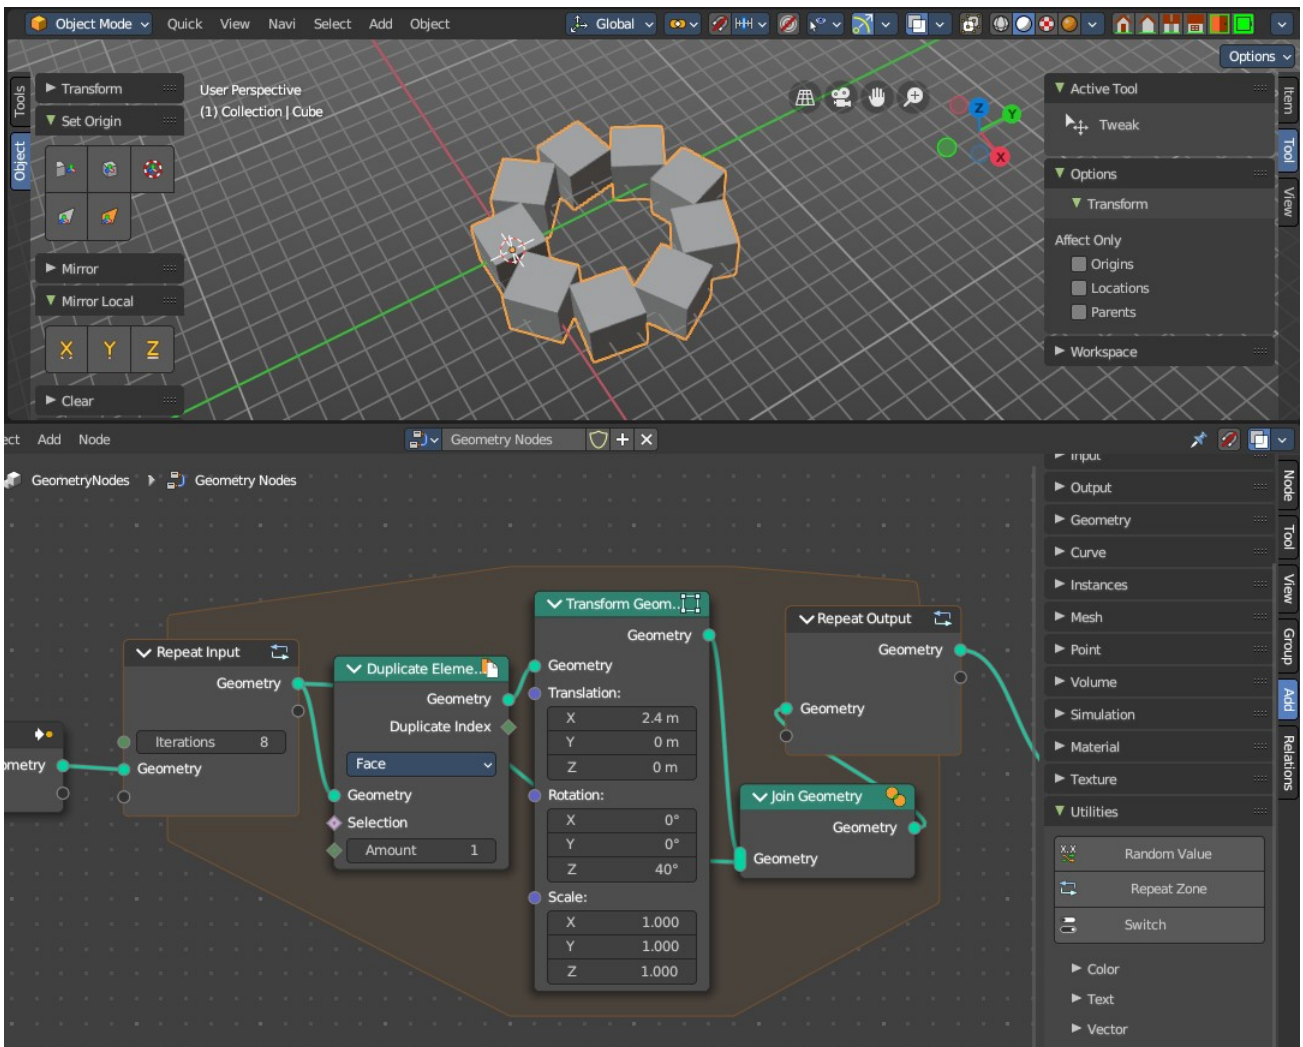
Object Mode Quick View Navi Select Add Object Global Options

Tools Object

Transform
Set Origin
Mirror
Mirror Local
X Y Z
Clear

User Perspective
(1) Collection | Cube

Active Tool
Tweak
Options
Transform
Affect Only
Origins
Locations
Parents
Workspace

Item Tool View

ect Add Node Geometry Nodes

GeometryNodes > Geometry Nodes

Repeat Input
Geometry
Iterations 8
Geometry

ometry

Duplicate Eleme..
Geometry
Duplicate Index
Face
Geometry
Selection
Amount 1

Transform Geom..
Geometry
Geometry
Translation:
X 2.4 m
Y 0 m
Z 0 m
Rotation:
X 0°
Y 0°
Z 40°
Scale:
X 1.000
Y 1.000
Z 1.000

Repeat Output
Geometry
Geometry

Join Geometry
Geometry
Geometry

Input
Output
Geometry
Curve
Instances
Mesh
Point
Volume
Simulation
Material
Texture
Utilities
Random Value
Repeat Zone
Switch
Color
Text
Vector

Node Tool View Group Add Relations